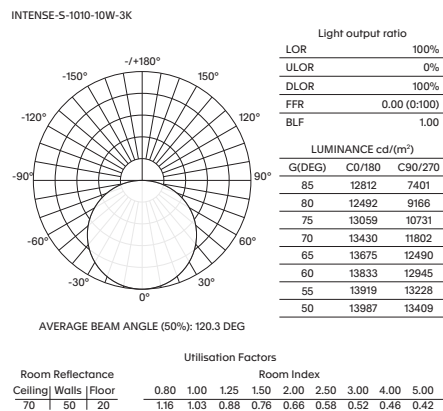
INTENSE-S-1010-10W-3K

-/+180°
-150°
150°
-120°
120°
-90°
90°
-60°
60°
-30°
30°
0°

AVERAGE BEAM ANGLE (50%): 120.3 DEG

Light output ratio

| | |
|---|---|
| LOR | 100% |
| ULOR | 0% |
| DLOR | 100% |
| FFR | 0.00 (0:100) |
| BLF | 1.00 |

LUMINANCE cd/(m²)

| G(DEG) | C0/180 | C90/270 |
|---|---|---|
| 85 | 12812 | 7401 |
| 80 | 12492 | 9166 |
| 75 | 13059 | 10731 |
| 70 | 13430 | 11802 |
| 65 | 13675 | 12490 |
| 60 | 13833 | 12945 |
| 55 | 13919 | 13228 |
| 50 | 13987 | 13409 |

Utilisation Factors

| Room Reflectance | | | Room Index | | | | | | | | |
|---|---|---|---|---|---|---|---|---|---|---|---|
| Ceiling | Walls | Floor | 0.80 | 1.00 | 1.25 | 1.50 | 2.00 | 2.50 | 3.00 | 4.00 | 5.00 |
| 70 | 50 | 20 | 1.16 | 1.03 | 0.88 | 0.76 | 0.66 | 0.58 | 0.52 | 0.46 | 0.42 |